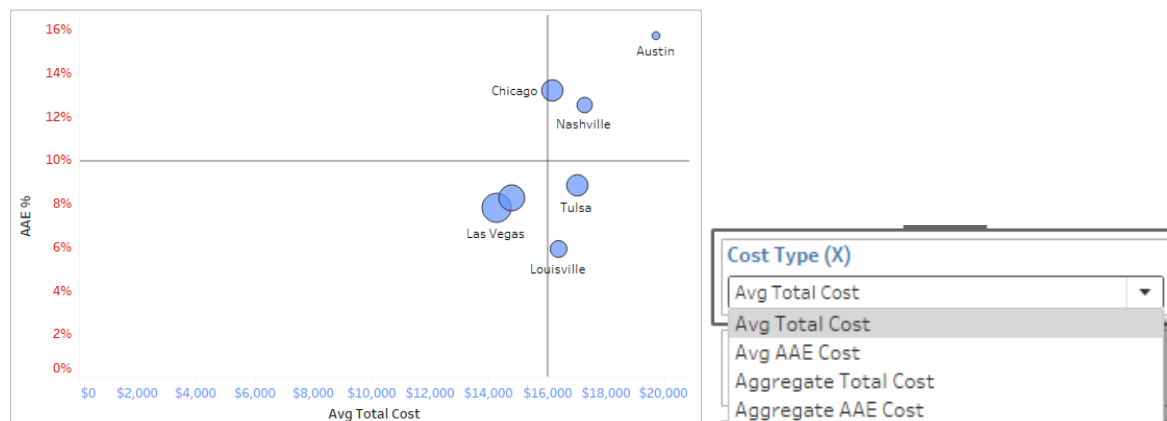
16%
14%
12%
10%
8%
6%
4%
2%
0%

AAE %

Austin
Chicago
Nashville
Tulsa
Las Vegas
Louisville

$0 $2,000 $4,000 $6,000 $8,000 $10,000 $12,000 $14,000 $16,000 $18,000 $20,000

Avg Total Cost

Cost Type (X)

Avg Total Cost

Avg Total Cost
Avg AAE Cost
Aggregate Total Cost
Aggregate AAE Cost